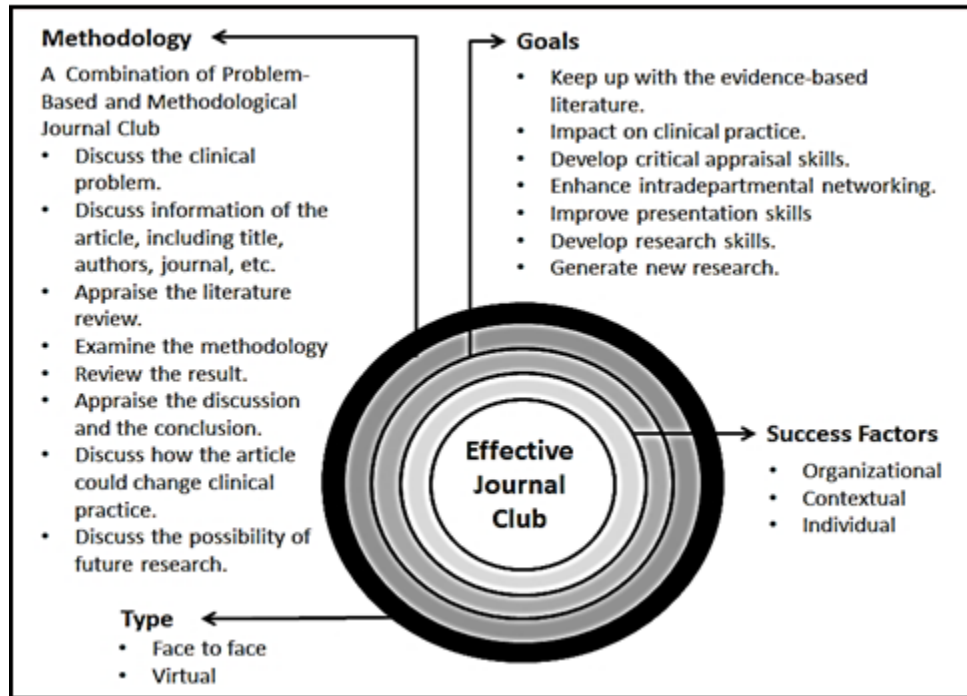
Methodology

A Combination of Problem-Based and Methodological Journal Club

- Discuss the clinical problem.
- Discuss information of the article, including title, authors, journal, etc.
- Appraise the literature review.
- Examine the methodology
- Review the result.
- Appraise the discussion and the conclusion.
- Discuss how the article could change clinical practice.
- Discuss the possibility of future research.

Goals

- Keep up with the evidence-based literature.
- Impact on clinical practice.
- Develop critical appraisal skills.
- Enhance intradepartmental networking.
- Improve presentation skills
- Develop research skills.
- Generate new research.

Effective Journal Club

Success Factors

- Organizational
- Contextual
- Individual

Type

- Face to face
- Virtual